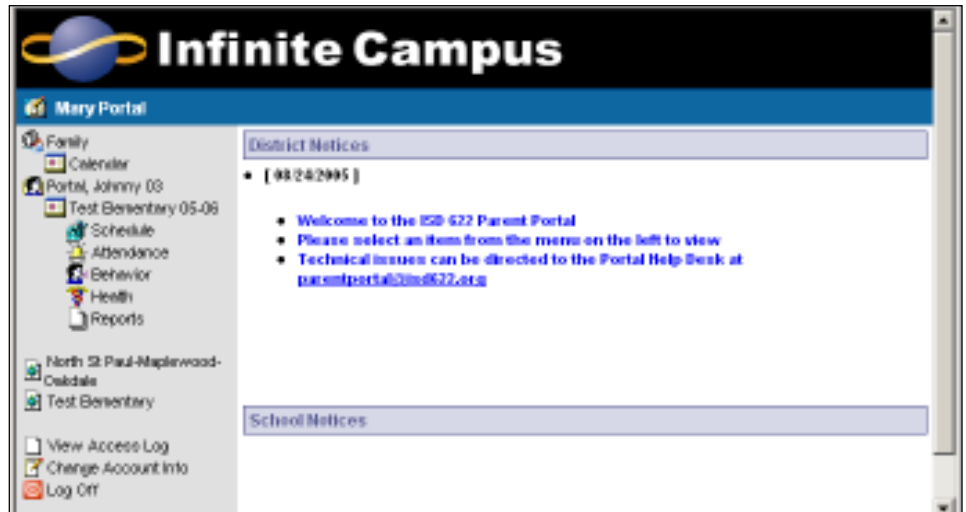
Infinite Campus

Mary Portal

Family
Calendar
Portal, Johnny 03
Test Elementary 05-06
Schedule
Attendance
Behavior
Health
Reports

North St Paul-Maplewood-Oakdale
Test Elementary

View Access Log
Change Account Info
Log Off

District Notices

• [ 08/24/2005 ]

• Welcome to the ISD 622 Parent Portal
• Please select an item from the menu on the left to view
• Technical issues can be directed to the Portal Help Desk at parentportal@isd622.org

School Notices